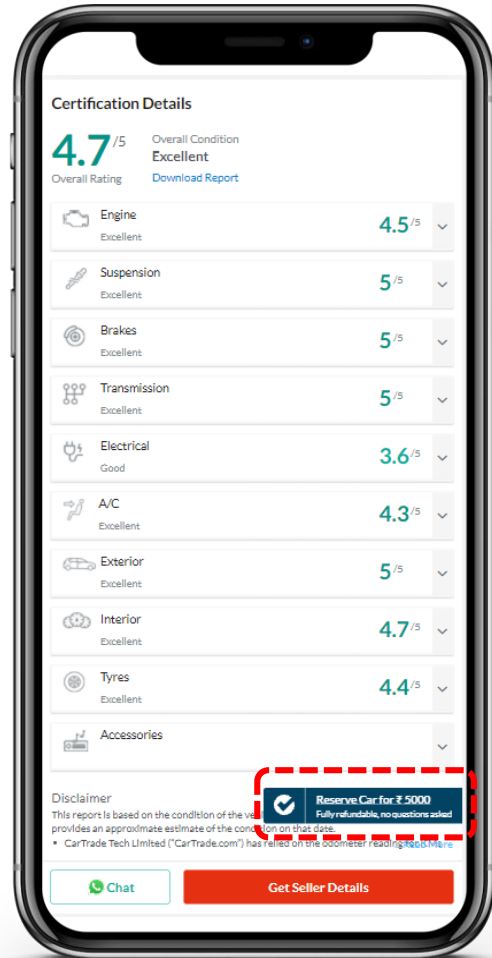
Certification Details

4.7/5
Overall Rating

Overall Condition
Excellent
Download Report

Engine
Excellent
4.5/5

Suspension
Excellent
5/5

Brakes
Excellent
5/5

Transmission
Excellent
5/5

Electrical
Good
3.6/5

A/C
Excellent
4.3/5

Exterior
Excellent
5/5

Interior
Excellent
4.7/5

Tyres
Excellent
4.4/5

Accessories

Disclaimer
This report is based on the condition of the ve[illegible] provides an approximate estimate of the condition on that date.
• CarTrade Tech Limited ("CarTrade.com") has relied on the odometer reading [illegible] Read More

Reserve Car for ₹ 5000
Fully refundable, no questions asked

Chat
Get Seller Details